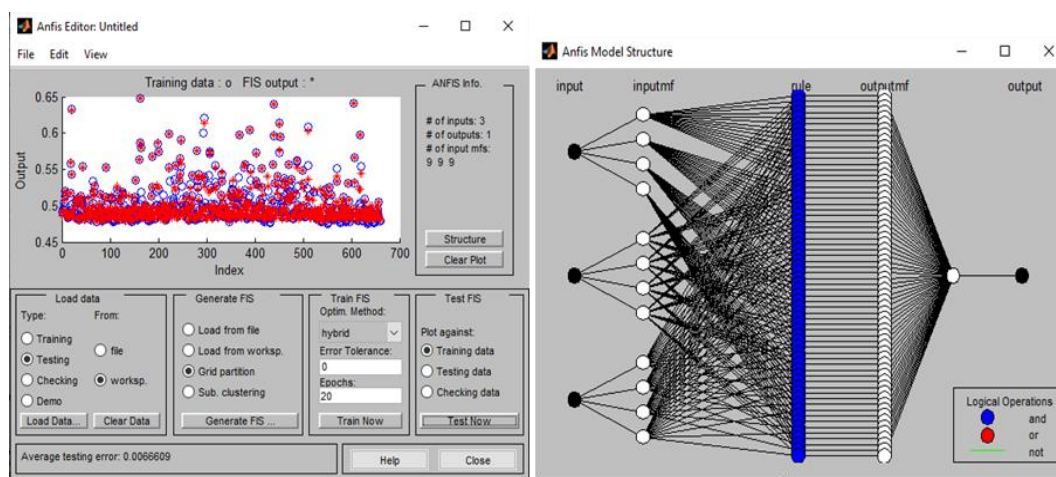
Anfis Editor: Untitled

File Edit View

Training data : o FIS output : *

0.65
0.6
0.55
0.5
0.45

Output

0 100 200 300 400 500 600 700

Index

ANFIS Info.

# of inputs: 3
# of outputs: 1
# of input mfs:
9 9 9

Structure
Clear Plot

Load data
Type:
Training
Testing
Checking
Demo
From:
file
worksp.
Load Data...
Clear Data

Generate FIS
Load from file
Load from worksp.
Grid partition
Sub. clustering
Generate FIS ...

Train FIS
Optim. Method:
hybrid
Error Tolerance:
0
Epochs:
20
Train Now

Test FIS
Plot against:
Training data
Testing data
Checking data
Test Now

Average testing error: 0.0066609

Help
Close

Anfis Model Structure

input inputmf rule outputmf output

Logical Operations
and
or
not